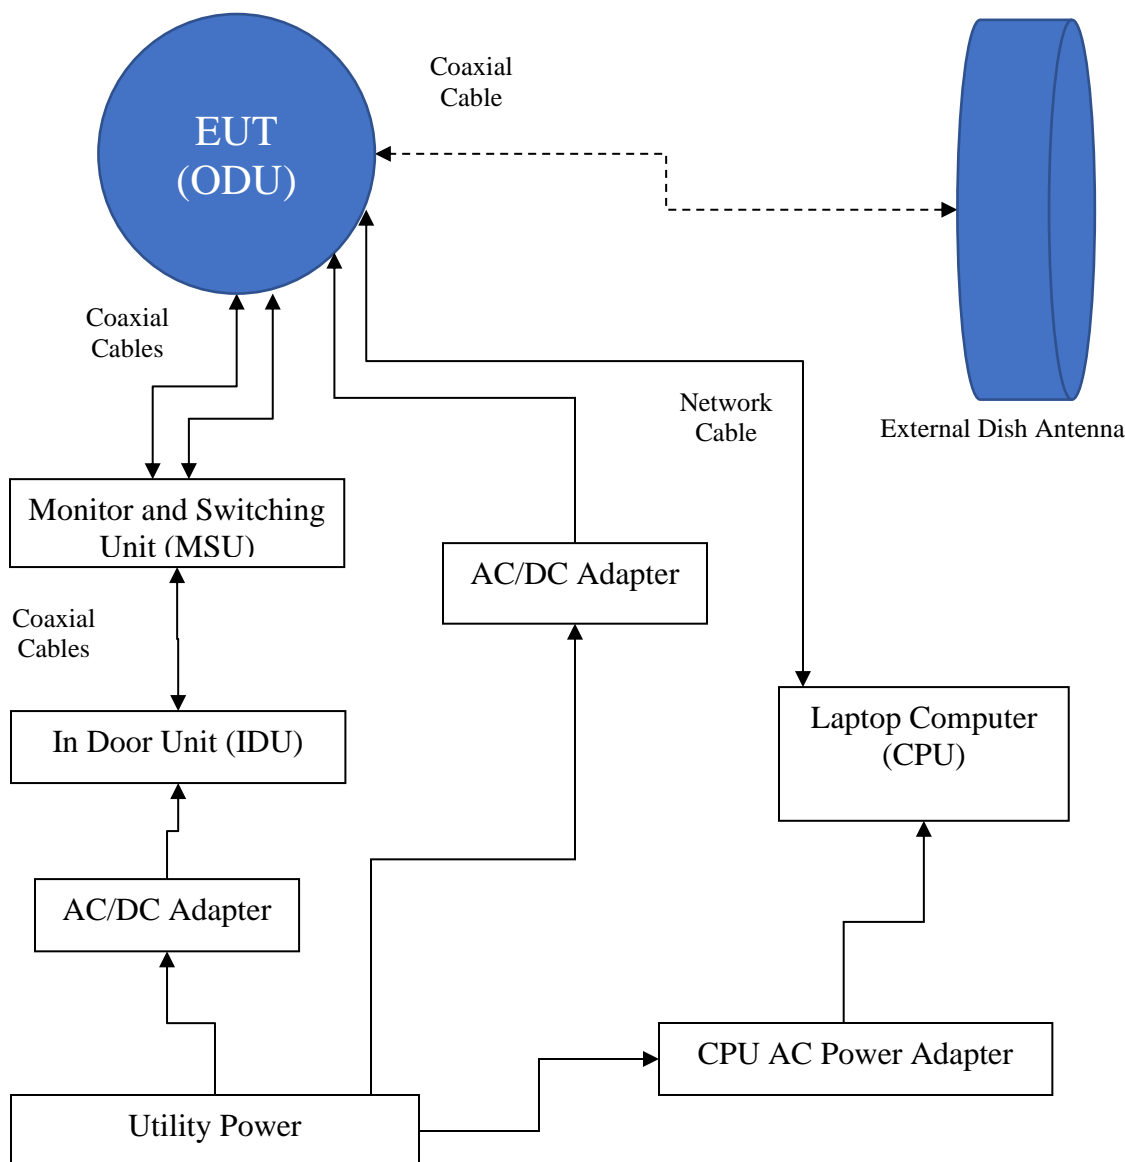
EUT
(ODU)

Coaxial
Cable

External Dish Antenna

Coaxial
Cables

Network
Cable

Monitor and Switching
Unit (MSU)

AC/DC Adapter

Coaxial
Cables

Laptop Computer
(CPU)

In Door Unit (IDU)

AC/DC Adapter

CPU AC Power Adapter

Utility Power